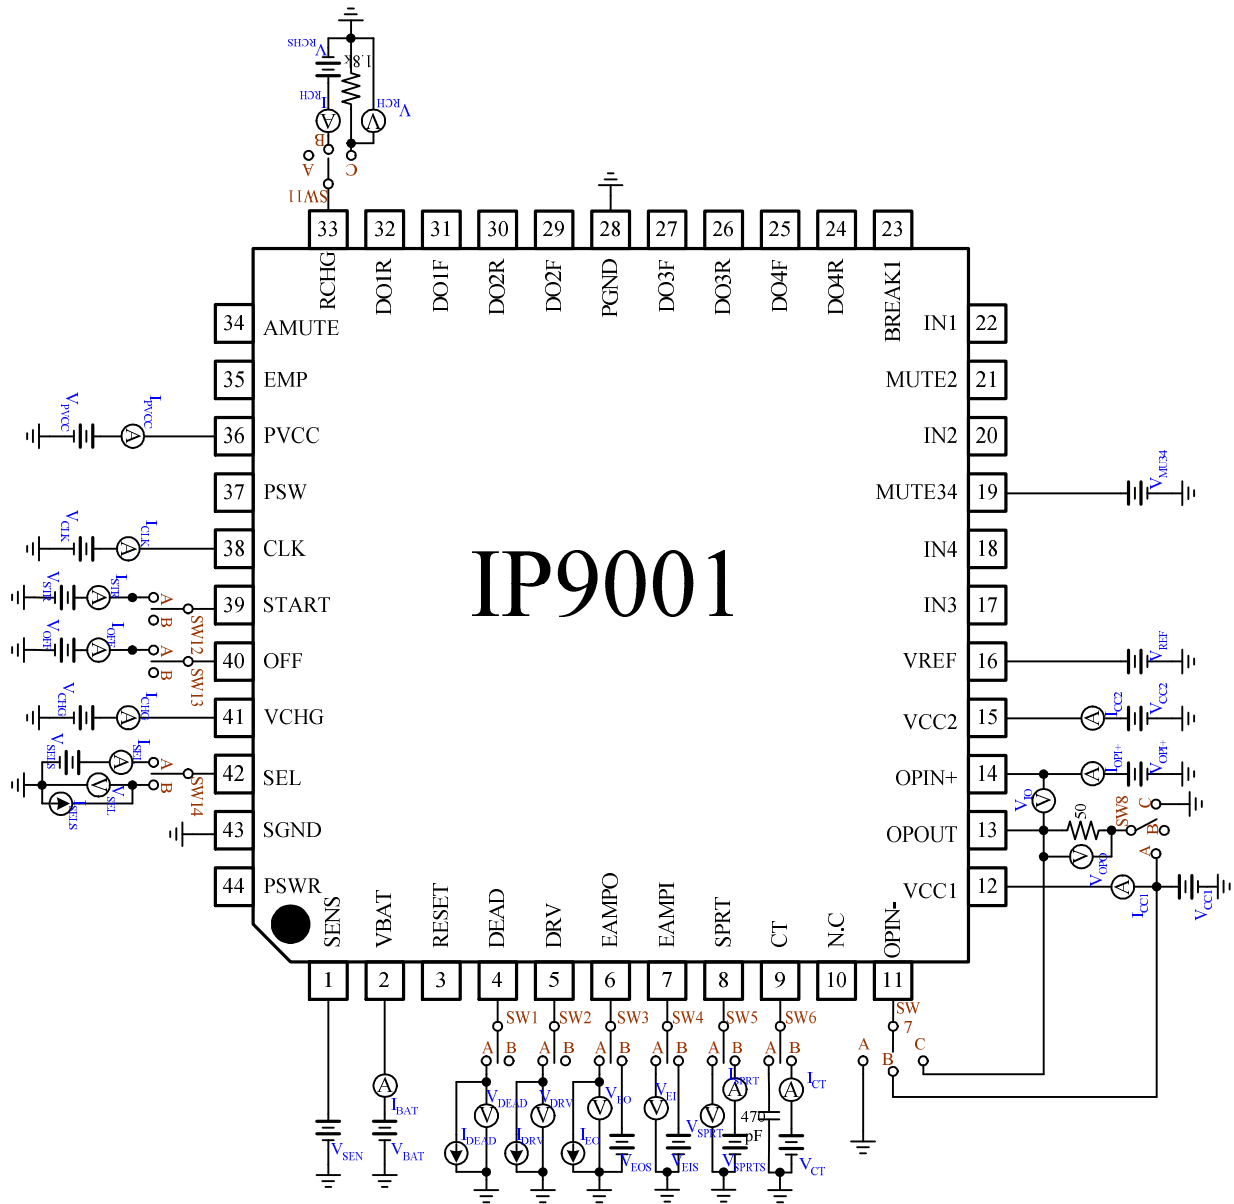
IP9001

33 RCHG
32 DO1R
31 DO1F
30 DO2R
29 DO2F
28 PGND
27 DO3F
26 DO3R
25 DO4F
24 DO4R
23 BREAK1

34 AMUTE
35 EMP
36 PVCC
37 PSW
38 CLK
39 START
40 OFF
41 VCHG
42 SEL
43 SGND
44 PSWR

22 IN1
21 MUTE2
20 IN2
19 MUTE34
18 IN4
17 IN3
16 VREF
15 VCC2
14 OPIN+
13 OPOUT
12 VCC1

1 SENS
2 VBAT
3 RESET
4 DEAD
5 DRV
6 EAMPO
7 EAMPI
8 SPRT
9 CT
10 N.C
11 OPIN-

$V_{RCHS}$ 1.8k $I_{RCH}$ A $V_{RCH}$ B A C SW11

$V_{PVCC}$ $I_{PVCC}$ A
$V_{CLK}$ $I_{CLK}$ A
$V_{STB}$ A $I_{STB}$ A B SW12
$V_{OFF}$ A $I_{OFF}$ A B SW13
$V_{CHG}$ A $I_{CHG}$
$V_{SEL}$ A $I_{SEL}$ V $V_{SEL}$ A B SW14 $I_{SELS}$

$V_{MU34}$
$V_{REF}$
A $I_{CC2}$ $V_{CC2}$
A $I_{OPI+}$ $V_{OPI+}$
$V_{IO}$ V 50 SW8 C B A V $V_{OPO}$
A $I_{CC1}$ $V_{CC1}$

SW1 A B SW2 A B SW3 A B SW4 A B SW5 A B SW6 A B SW 7 A B C
A $I_{BAT}$ $V_{BAT}$ $V_{SEN}$
V $V_{DEAD}$ $I_{DEAD}$
V $V_{DRV}$ $I_{DRV}$
V $V_{EO}$ $I_{EO}$ $V_{EOS}$
V $V_{EI}$ $V_{EIS}$
V A $I_{SPRT}$ $V_{SPRT}$ 470 pF $V_{SPRTS}$
A $I_{CT}$ $V_{CT}$